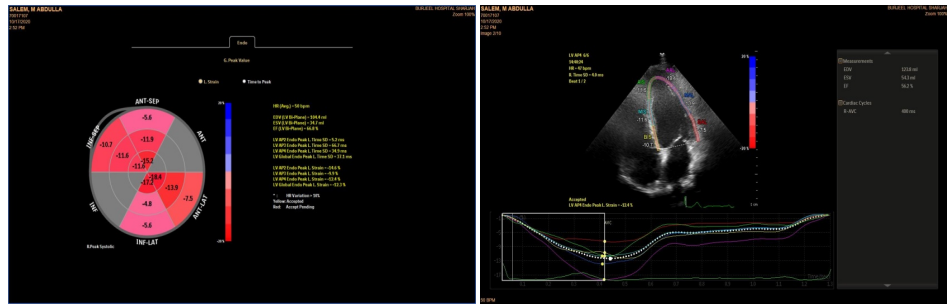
SALEM, M ABDULLA
BURJEEL HOSPITAL SHARJAH
Zoom 100%
Endo
G. Peak Value
L. Strain
Time to Peak
ANT-SEP
ANT
INF-SEP
INF
INF-LAT
ANT-LAT
-5.6
-11.9
-10.7
-11.6
-15.2
-11.0
-18.4
-17.2
-13.9
-7.5
-4.8
-5.6
R.Peak Systolic
HR (Avg.) = 58 bpm
EDV (LV Bi-Plane) = 109.4 ml
ESV (LV Bi-Plane) = 34.7 ml
EF (LV Bi-Plane) = 66.8 %
LV AP3 Endo Peak L. Strain = -14.6 %
LV AP2 Endo Peak L. Strain = -9.9 %
LV AP4 Endo Peak L. Strain = -12.4 %
LV Global Endo Peak L. Strain = -12.3 %
HR Variation = 10%
Yellow: Accepted
Red: Accept Pending
SALEM, M ABDULLA
BURJEEL HOSPITAL SHARJAH
Zoom 100%
LV AP4 4/6
Measurements
EDV 121.0 ml
ESV 54.3 ml
EF 55.2 %
Cardiac Cycles
R-AVC 400 ms
Accepted
LV AP4 Endo Peak L. Strain = -12.4 %